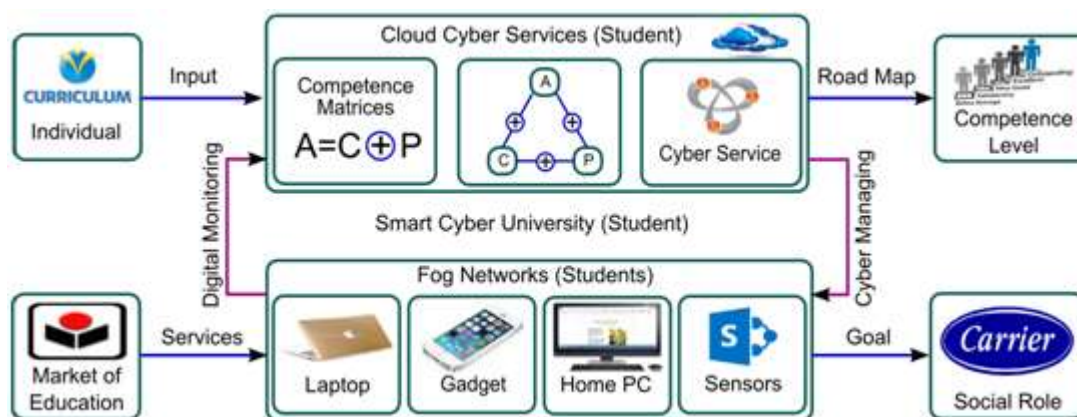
CURRICULUM
Individual

Input

Cloud Cyber Services (Student)

Competence Matrices
A=C⊕P

A
⊕ ⊕
C ⊕ P

Cyber Service

Road Map

Competence Level

Digital Monitoring

Smart Cyber University (Student)

Cyber Managing

Fog Networks (Students)

Market of Education

Services

Laptop

Gadget

Home PC

S

Sensors

Goal

Carrier

Social Role